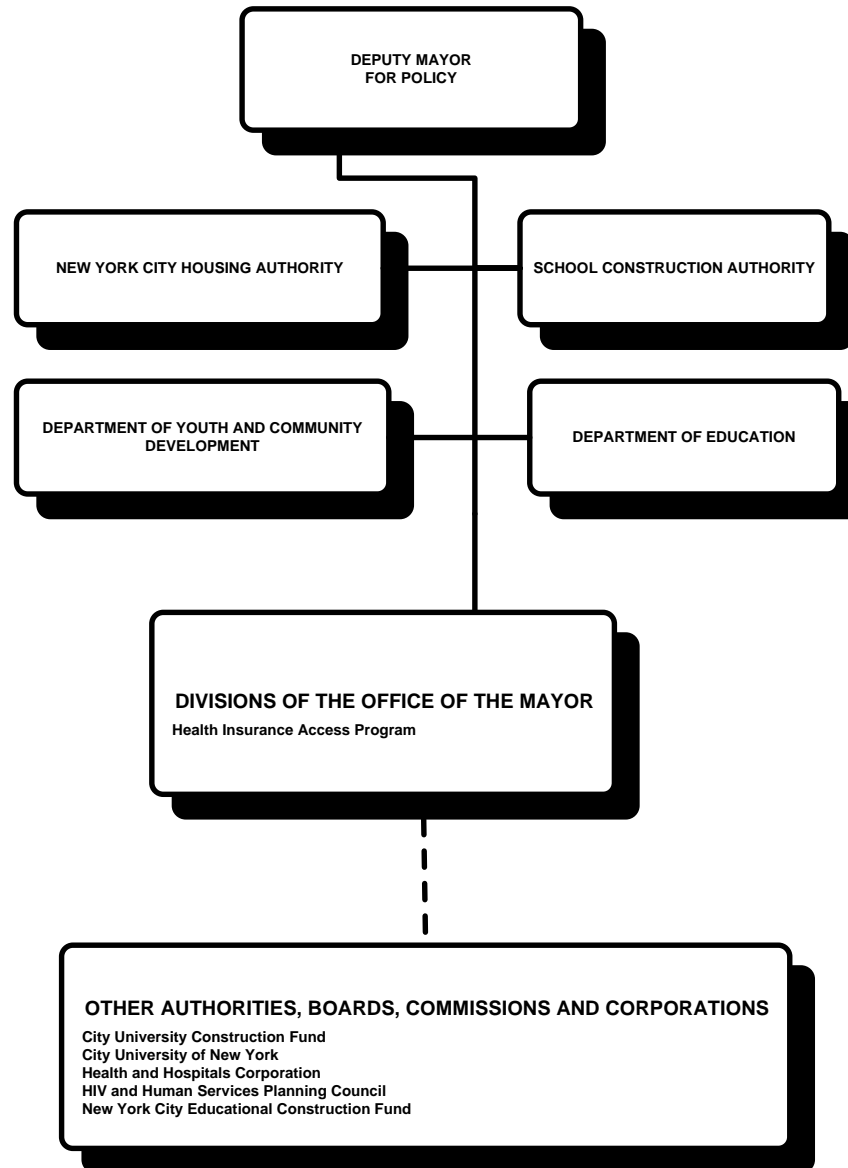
DEPUTY MAYOR
FOR POLICY

NEW YORK CITY HOUSING AUTHORITY

SCHOOL CONSTRUCTION AUTHORITY

DEPARTMENT OF YOUTH AND COMMUNITY DEVELOPMENT

DEPARTMENT OF EDUCATION

DIVISIONS OF THE OFFICE OF THE MAYOR
Health Insurance Access Program

OTHER AUTHORITIES, BOARDS, COMMISSIONS AND CORPORATIONS
City University Construction Fund
City University of New York
Health and Hospitals Corporation
HIV and Human Services Planning Council
New York City Educational Construction Fund